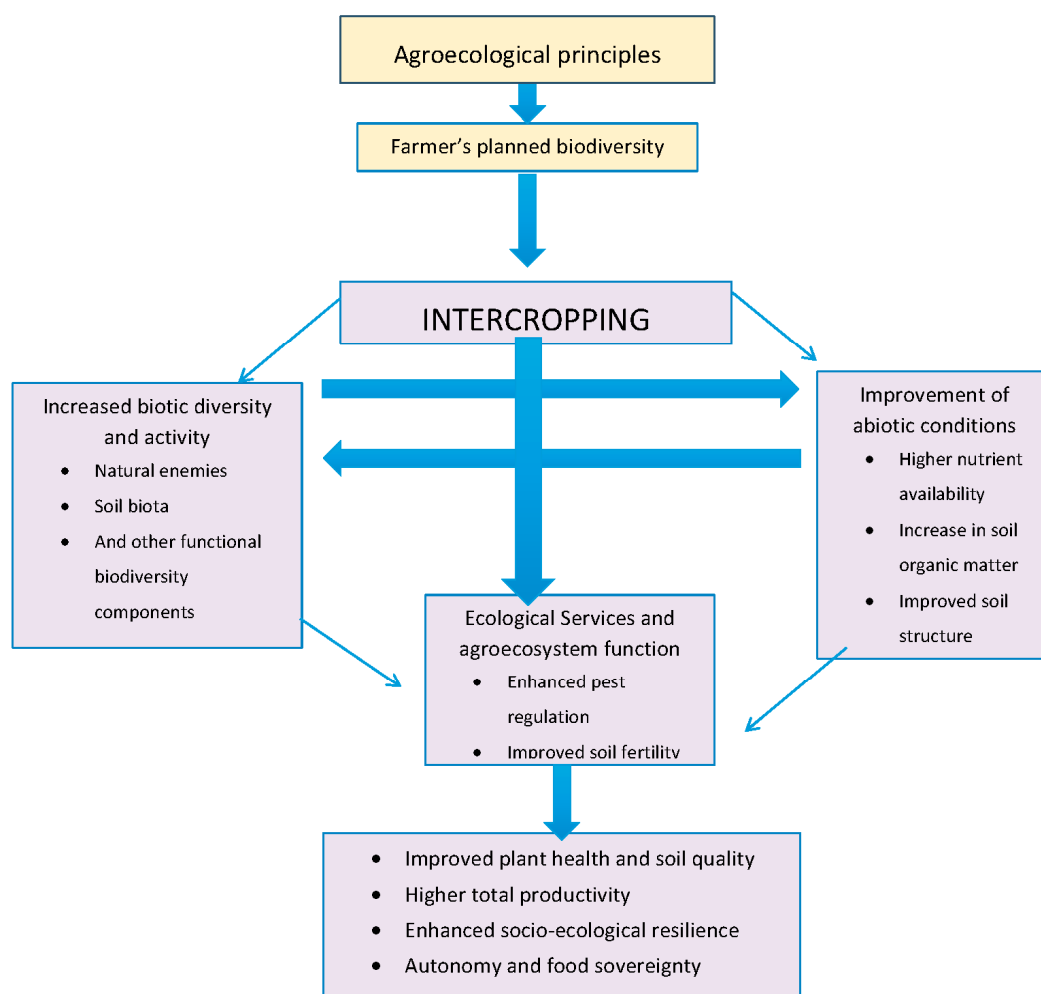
Agroecological principles

Farmer's planned biodiversity

INTERCROPPING

Increased biotic diversity and activity
- Natural enemies
- Soil biota
- And other functional biodiversity components

Improvement of abiotic conditions
- Higher nutrient availability
- Increase in soil organic matter
- Improved soil structure

Ecological Services and agroecosystem function
- Enhanced pest regulation
- Improved soil fertility

- Improved plant health and soil quality
- Higher total productivity
- Enhanced socio-ecological resilience
- Autonomy and food sovereignty